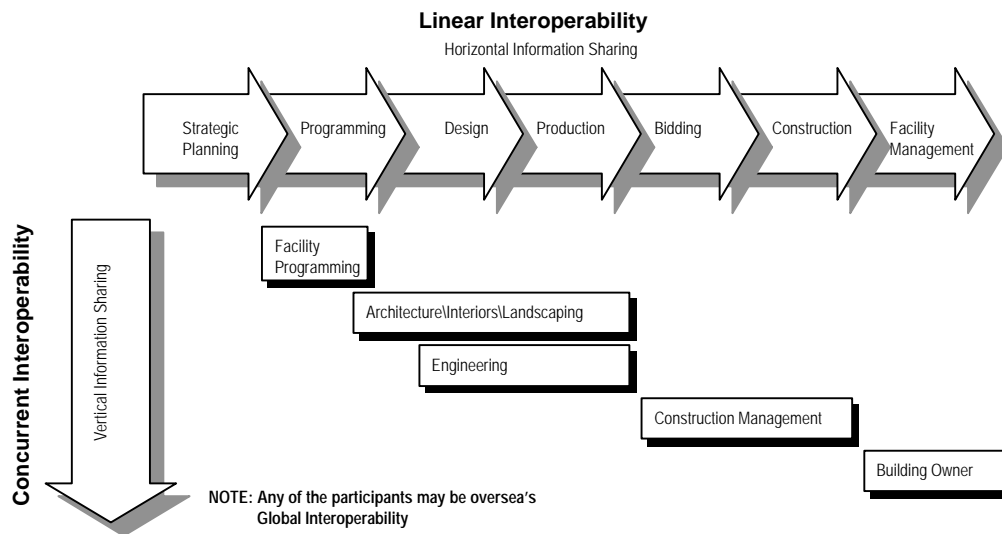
Linear Interoperability

Horizontal Information Sharing

Strategic Planning

Programming

Design

Production

Bidding

Construction

Facility Management

Concurrent Interoperability

Vertical Information Sharing

Facility Programming

Architecture\Interiors\Landscaping

Engineering

Construction Management

Building Owner

NOTE: Any of the participants may be oversea's Global Interoperability